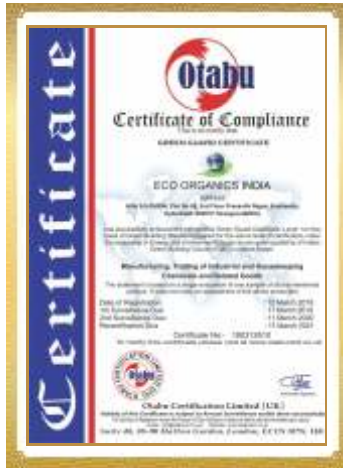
Certificate

Otabu

Certificate of Compliance

This is to certify that

GREEN GUARD CERTIFICATE

ECO ORGANICS INDIA

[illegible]

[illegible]

Manufacturing, Trading of Industrial and Housekeeping Chemicals and Related Goods

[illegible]

Date of Registration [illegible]

1st Surveillance Date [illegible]

2nd Surveillance Date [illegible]

Recertification Date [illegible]

Certificate No : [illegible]

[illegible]

Otabu Certifications Limited (UK)

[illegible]